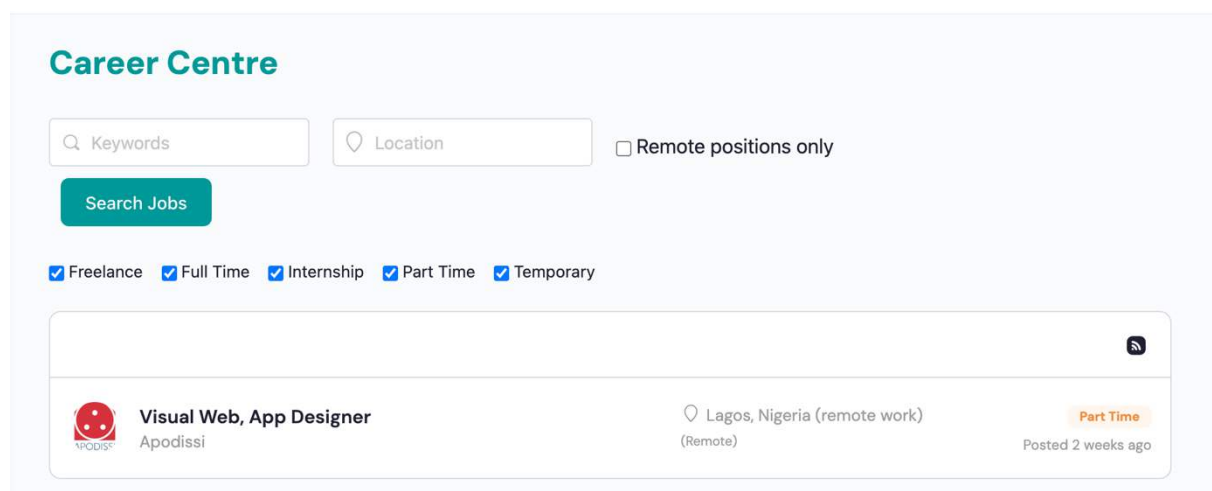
Career Centre

Keywords

Location

Remote positions only

Search Jobs

Freelance Full Time Internship Part Time Temporary

APODISSI

Visual Web, App Designer
Apodissi

Lagos, Nigeria (remote work)
(Remote)

Part Time
Posted 2 weeks ago